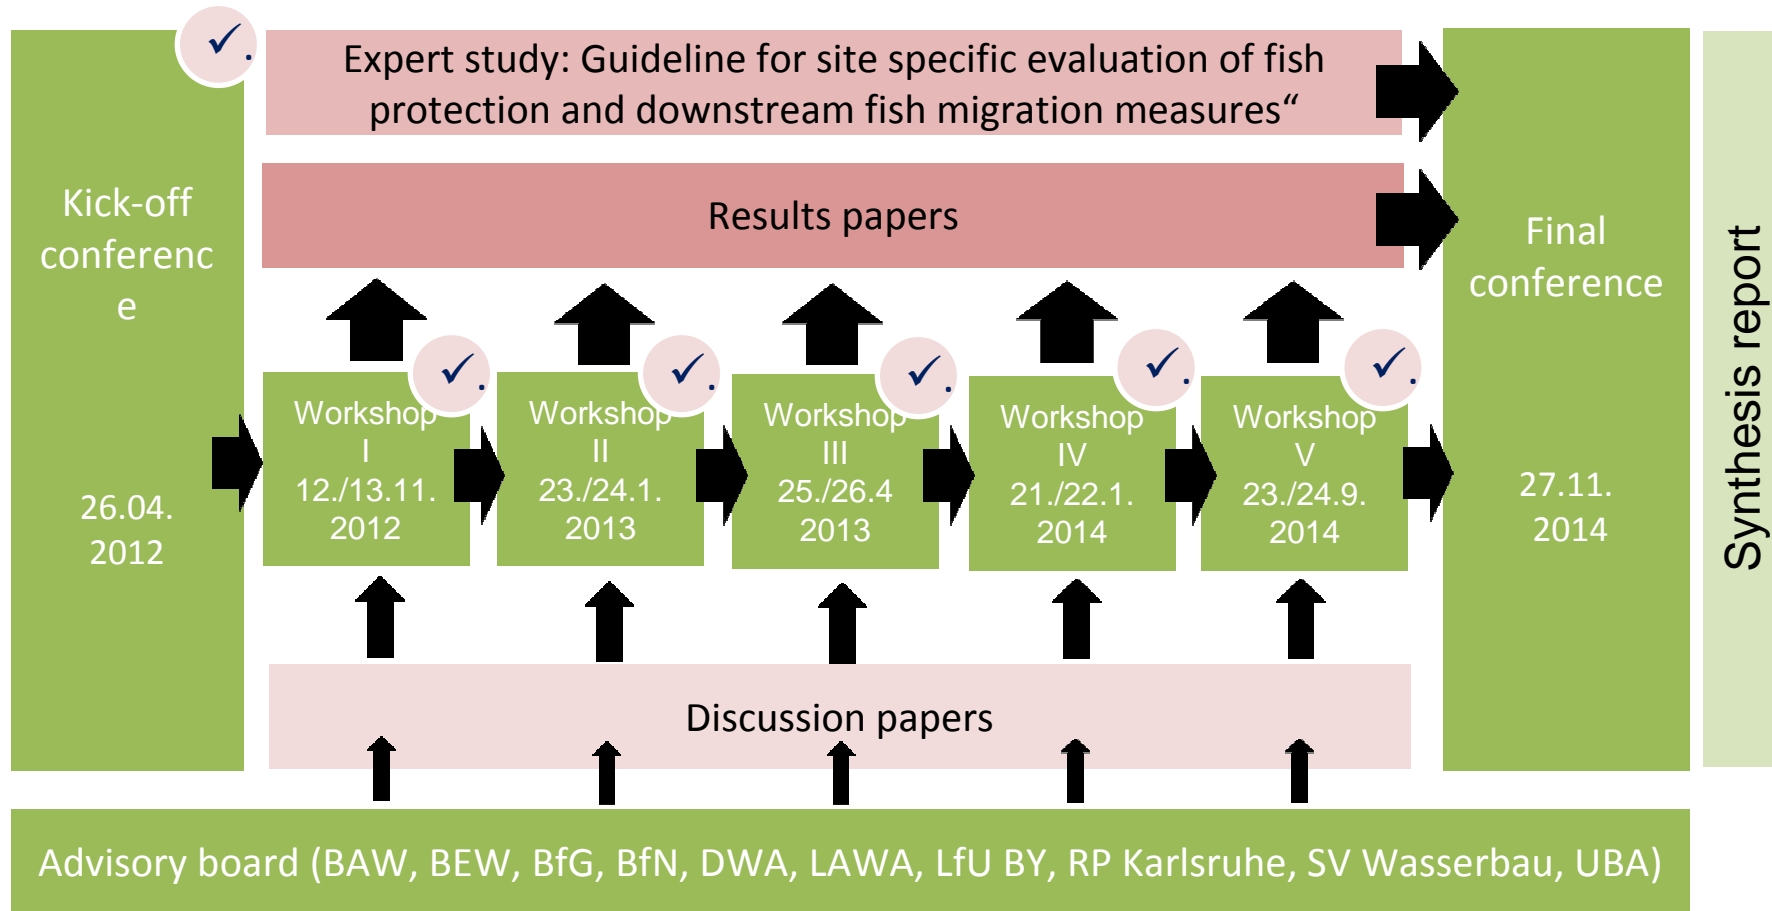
Kick-off conferenc e

26.04. 2012

Expert study: Guideline for site specific evaluation of fish protection and downstream fish migration measures“

Results papers

Workshop I 12./13.11. 2012

Workshop II 23./24.1. 2013

Workshop III 25./26.4 2013

Workshop IV 21./22.1. 2014

Workshop V 23./24.9. 2014

Discussion papers

Final conference

27.11. 2014

Synthesis report

Advisory board (BAW, BEW, BfG, BfN, DWA, LAWA, LfU BY, RP Karlsruhe, SV Wasserbau, UBA)